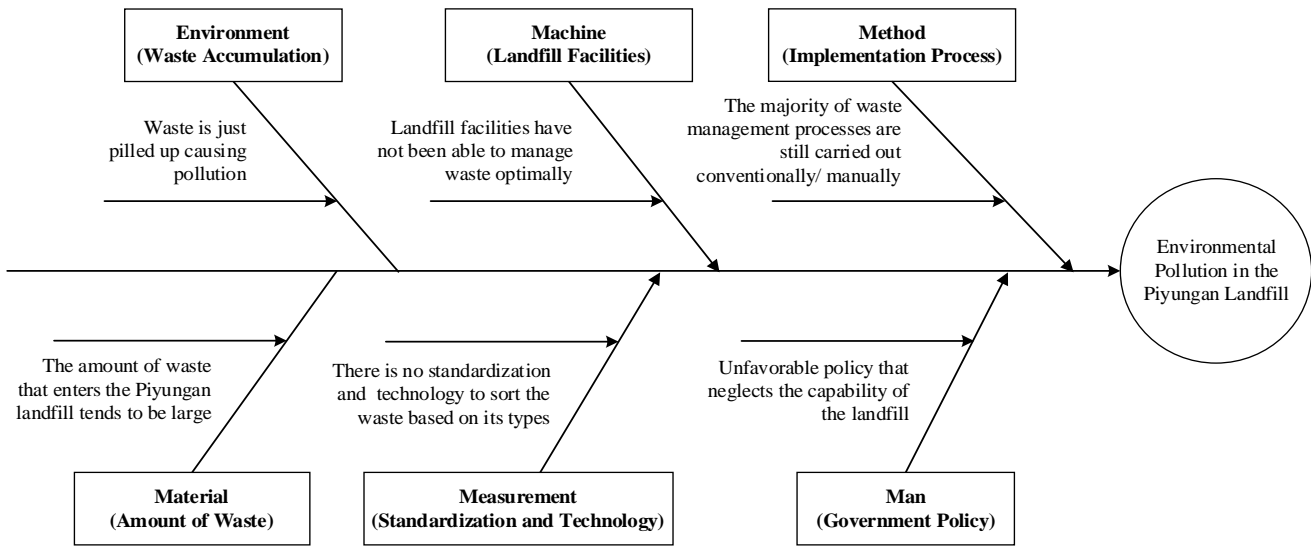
Environment
(Waste Accumulation)

Machine
(Landfill Facilities)

Method
(Implementation Process)

Waste is just piled up causing pollution

Landfill facilities have not been able to manage waste optimally

The majority of waste management processes are still carried out conventionally/ manually

Environmental Pollution in the Piyungan Landfill

The amount of waste that enters the Piyungan landfill tends to be large

There is no standardization and technology to sort the waste based on its types

Unfavorable policy that neglects the capability of the landfill

Material
(Amount of Waste)

Measurement
(Standardization and Technology)

Man
(Government Policy)